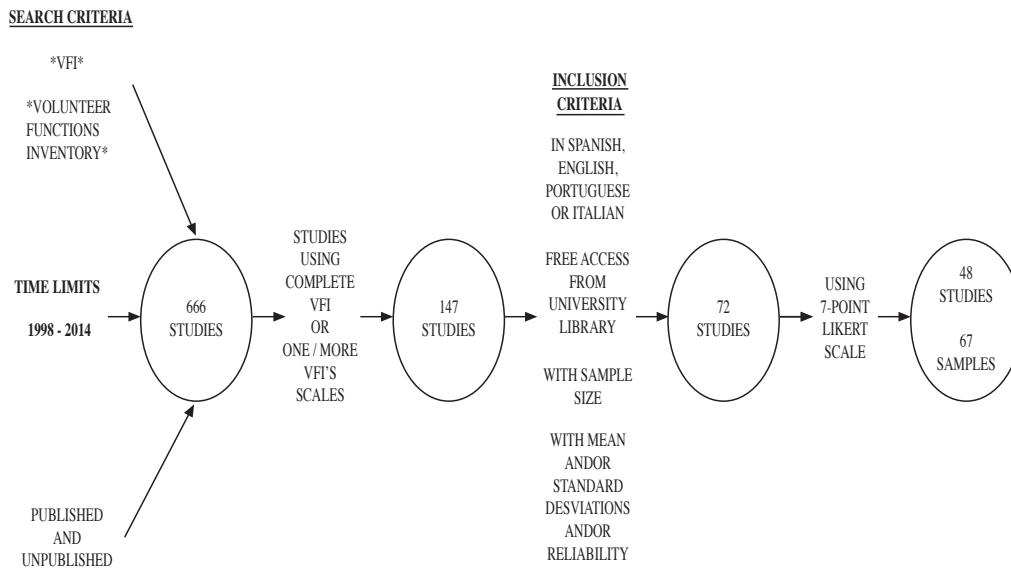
SEARCH CRITERIA

*VFI*

*VOLUNTEER FUNCTIONS INVENTORY*

TIME LIMITS

1998 - 2014

PUBLISHED AND UNPUBLISHED

666 STUDIES

STUDIES USING COMPLETE VFI OR ONE / MORE VFI'S SCALES

147 STUDIES

INCLUSION CRITERIA

IN SPANISH, ENGLISH, PORTUGUESE OR ITALIAN

FREE ACCESS FROM UNIVERSITY LIBRARY

WITH SAMPLE SIZE

WITH MEAN ANDOR STANDARD DESVIATIONS ANDOR RELIABILITY

72 STUDIES

USING 7-POINT LIKERT SCALE

48 STUDIES

67 SAMPLES